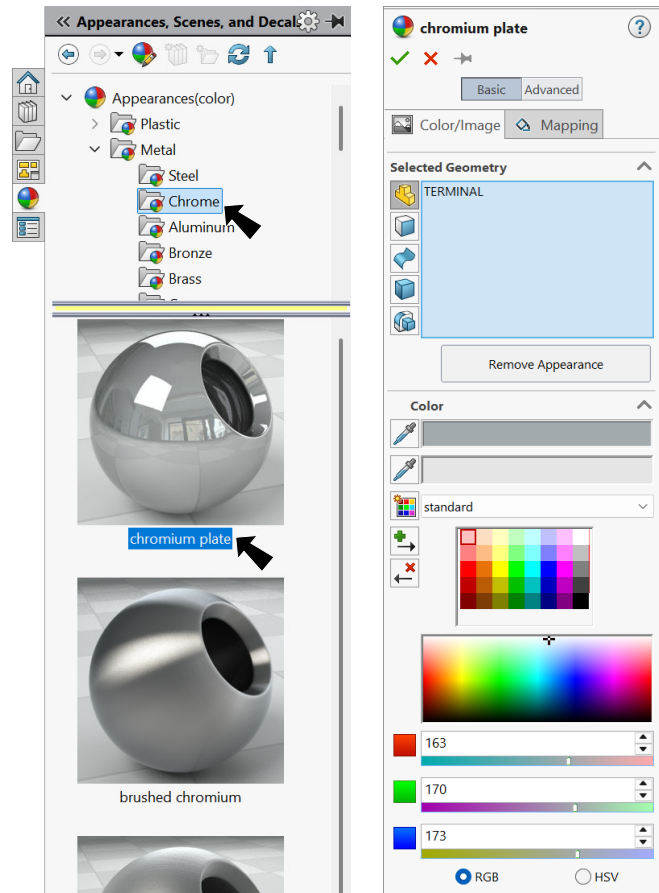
Appearances, Scenes, and Decal

Appearances(color)
Plastic
Metal
Steel
Chrome
Aluminum
Bronze
Brass

chromium plate

brushed chromium

chromium plate

Basic
Advanced

Color/Image
Mapping

Selected Geometry

TERMINAL

Remove Appearance

Color

standard

163

170

173

RGB
HSV